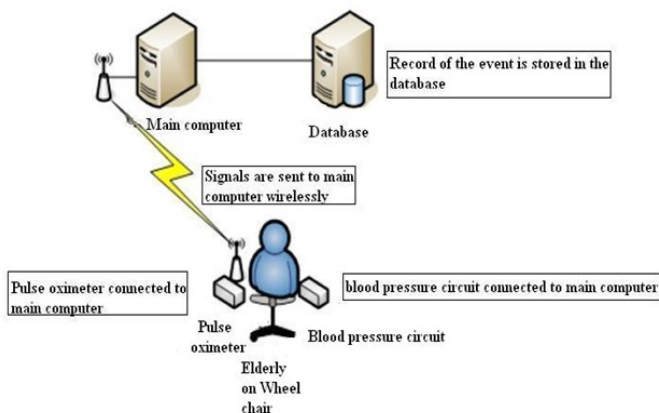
Record of the event is stored in the database

Main computer

Database

Signals are sent to main computer wirelessly

Pulse oximeter connected to main computer

blood pressure circuit connected to main computer

Pulse oximeter

Blood pressure circuit

Elderly on Wheel chair